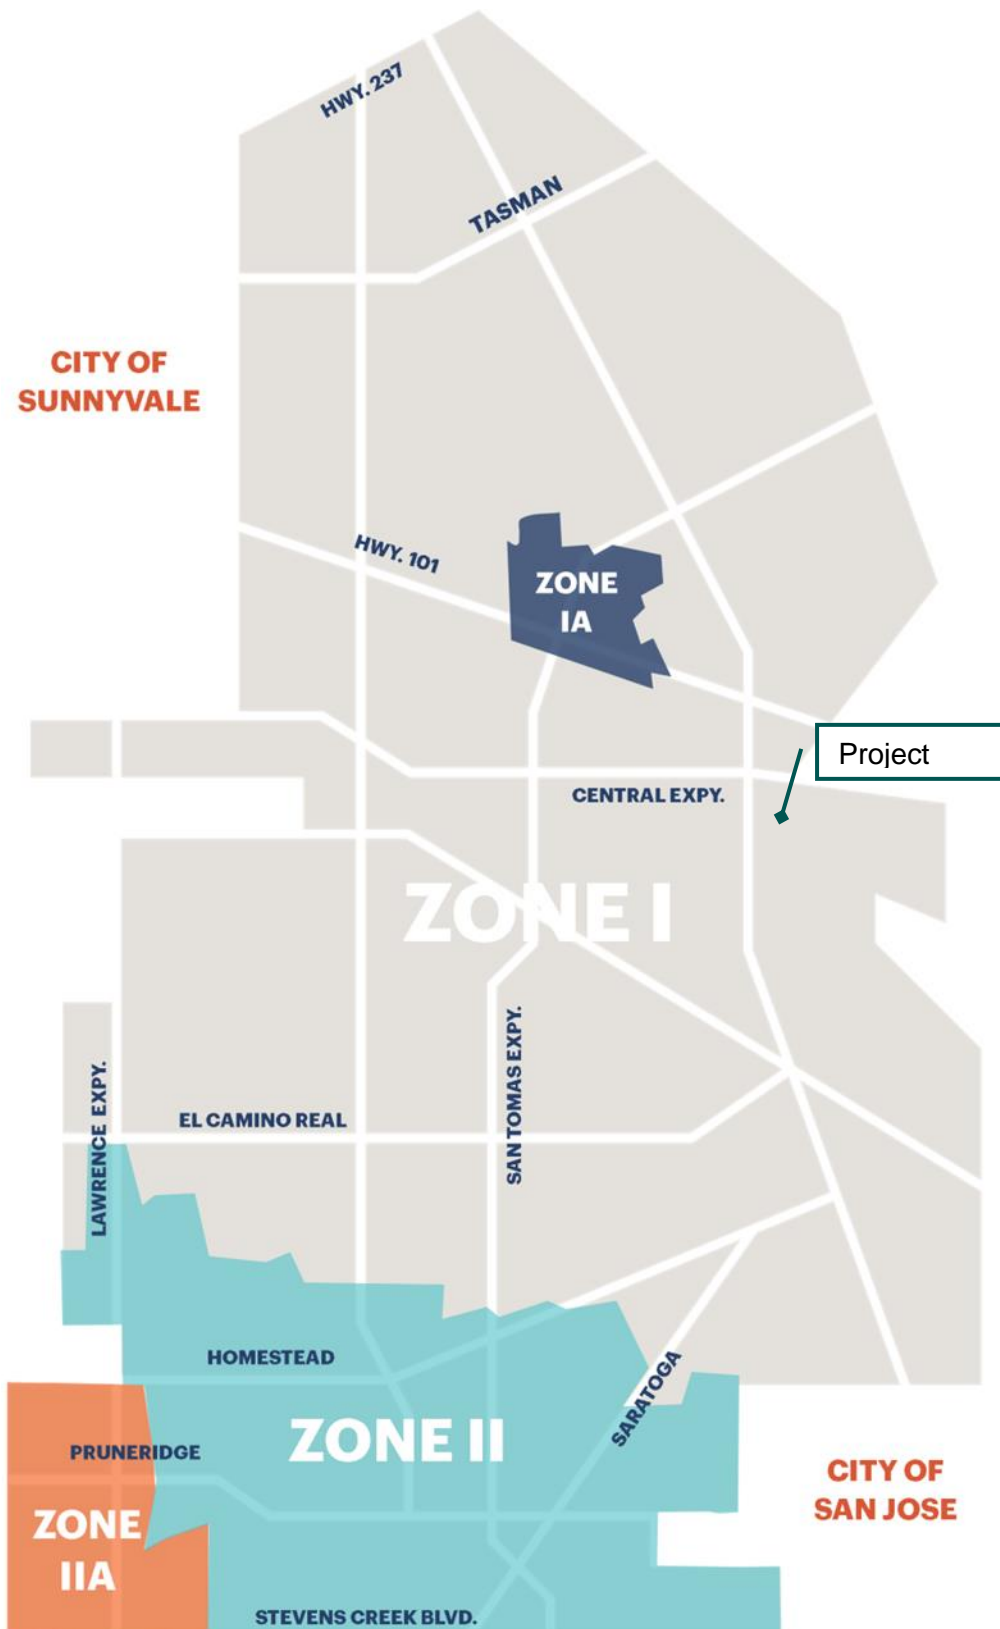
HWY. 237

TASMAN

CITY OF SUNNYVALE

HWY. 101

ZONE IA

Project

CENTRAL EXPY.

ZONE I

LAWRENCE EXPY.

EL CAMINO REAL

SAN TOMAS EXPY.

HOMESTEAD

SARATOGA

PRUNERIDGE

ZONE II

CITY OF SAN JOSE

ZONE IIA

STEVENS CREEK BLVD.